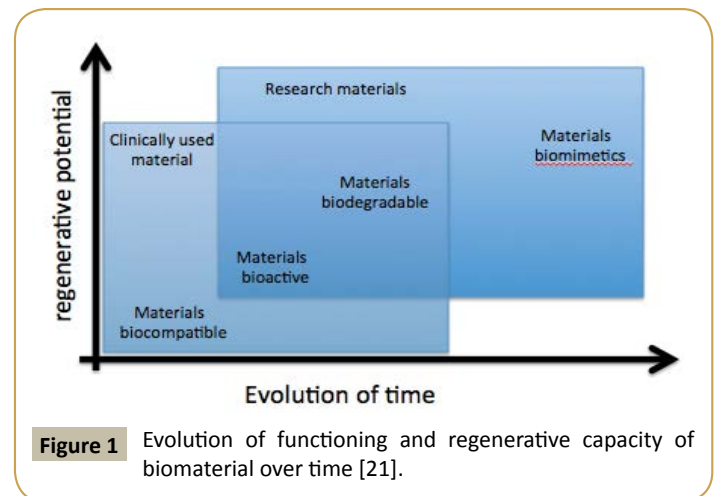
regenerative potential

Research materials

Clinically used material

Materials biomimetics

Materials biodegradable

Materials bioactive

Materials biocompatible

Evolution of time

Figure 1 Evolution of functioning and regenerative capacity of biomaterial over time [21].